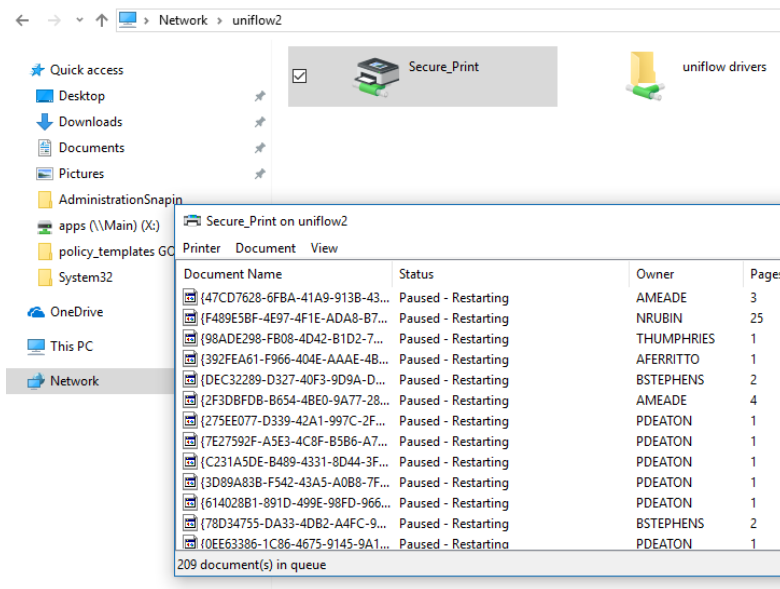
Network › uniflow2

Quick access
Desktop
Downloads
Documents
Pictures
AdministrationSnapin
apps (\\Main) (X:)
policy_templates GO
System32
OneDrive
This PC
Network

Secure_Print
uniflow drivers

Secure_Print on uniflow2
Printer Document View

| Document Name | Status | Owner | Pages |
|---|---|---|---|
| {47CD7628-6FBA-41A9-913B-43... | Paused - Restarting | AMEADE | 3 |
| {F489E5BF-4E97-4F1E-ADA8-B7... | Paused - Restarting | NRUBIN | 25 |
| {98ADE298-FB08-4D42-B1D2-7... | Paused - Restarting | THUMPHRIES | 1 |
| {392FEA61-F966-404E-AAAE-4B... | Paused - Restarting | AFERRITTO | 1 |
| {DEC32289-D327-40F3-9D9A-D... | Paused - Restarting | BSTEPHENS | 2 |
| {2F3DBFDB-B654-4BE0-9A77-28... | Paused - Restarting | AMEADE | 4 |
| {275EE077-D339-42A1-997C-2F... | Paused - Restarting | PDEATON | 1 |
| {7E27592F-A5E3-4C8F-B5B6-A7... | Paused - Restarting | PDEATON | 1 |
| {C231A5DE-B489-4331-8D44-3F... | Paused - Restarting | PDEATON | 1 |
| {3D89A83B-F542-43A5-A0B8-7F... | Paused - Restarting | PDEATON | 1 |
| {614028B1-891D-499E-98FD-966... | Paused - Restarting | PDEATON | 1 |
| {78D34755-DA33-4DB2-A4FC-9... | Paused - Restarting | BSTEPHENS | 2 |
| {0EE63386-1C86-4675-9145-9A1... | Paused - Restarting | PDEATON | 1 |

209 document(s) in queue